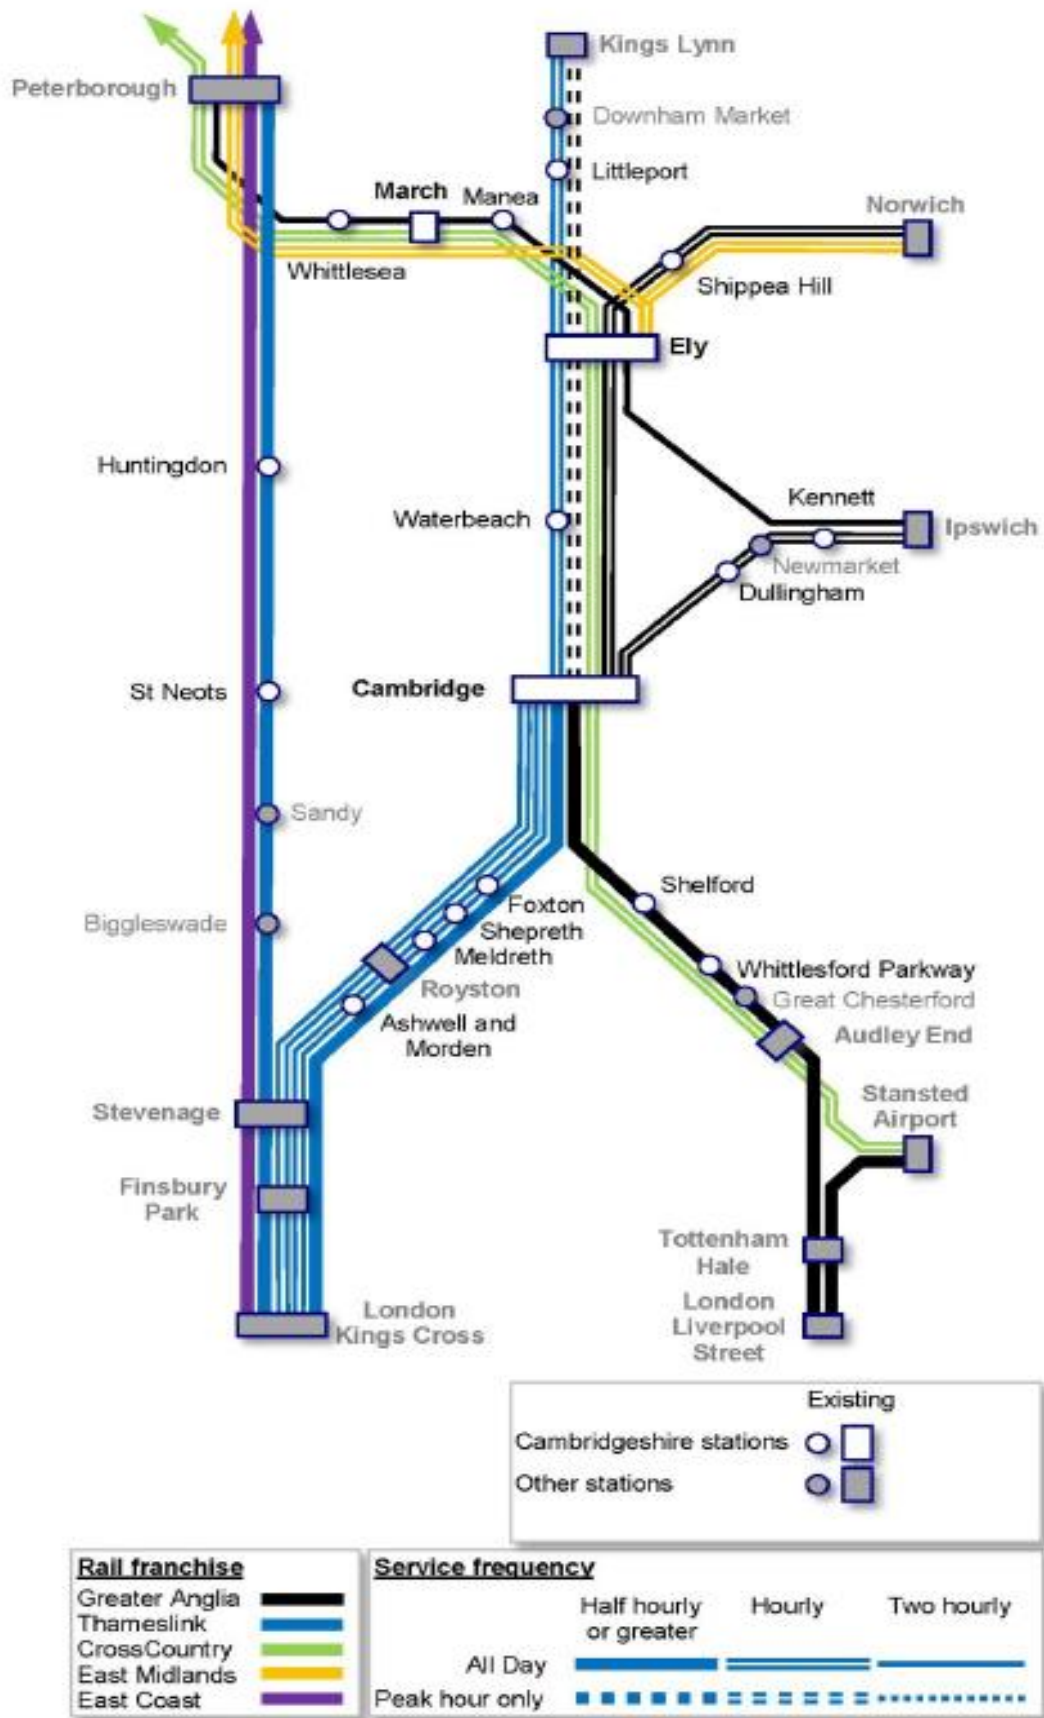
Peterborough

Kings Lynn

Downham Market

Littleport

March

Manea

Norwich

Whittlesea

Shippea Hill

Ely

Huntingdon

Waterbeach

Kennett

Ipswich

Newmarket

Dullingham

St Neots

Cambridge

Sandy

Shelford

Foxton

Shepreth

Meldreth

Biggleswade

Whittlesford Parkway

Great Chesterford

Royston

Ashwell and Morden

Audley End

Stansted Airport

Stevenage

Finsbury Park

Tottenham Hale

London Liverpool Street

London Kings Cross

Existing

Cambridgeshire stations

Other stations

Rail franchise

Greater Anglia

Thameslink

CrossCountry

East Midlands

East Coast

Service frequency

Half hourly or greater

Hourly

Two hourly

All Day

Peak hour only